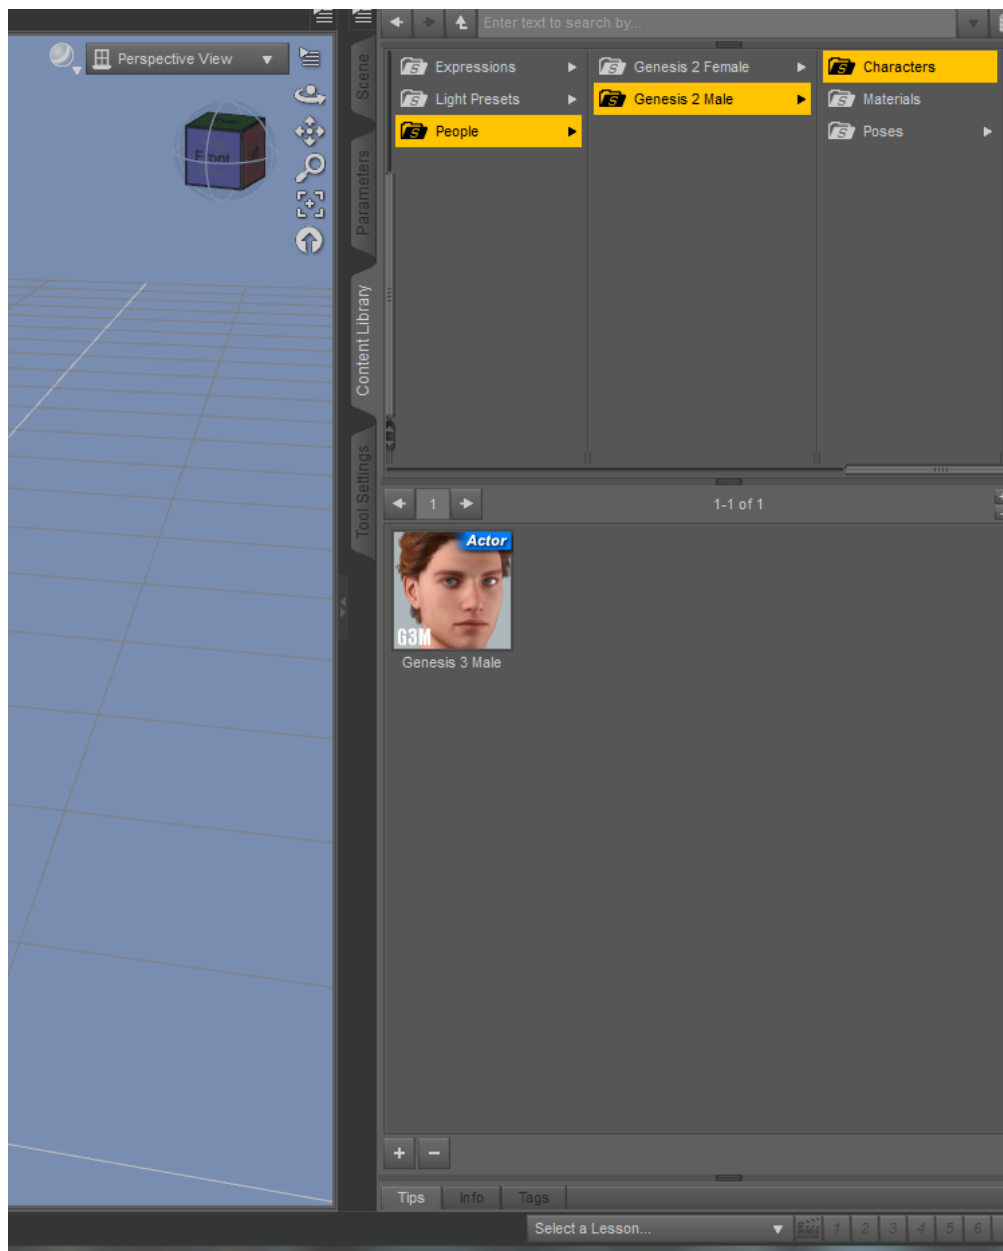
Perspective View

Front

Scene
Parameters
Content Library
Tool Settings

Enter text to search by...

Expressions
Light Presets
People

Genesis 2 Female
Genesis 2 Male

Characters
Materials
Poses

1
1-1 of 1

Actor
G3M
Genesis 3 Male

+ −

Tips
Info
Tags

Select a Lesson...
1 2 3 4 5 6